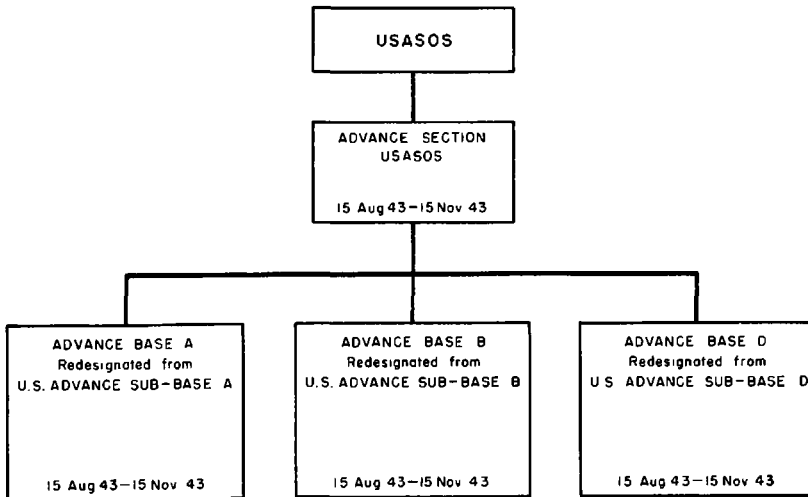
USASOS

ADVANCE SECTION USASOS

15 Aug 43—15 Nov 43

ADVANCE BASE A
Redesignated from
U.S. ADVANCE SUB-BASE A

15 Aug 43—15 Nov 43

ADVANCE BASE B
Redesignated from
U.S. ADVANCE SUB-BASE B

15 Aug 43—15 Nov 43

ADVANCE BASE D
Redesignated from
U S ADVANCE SUB-BASE D

15 Aug 43—15 Nov 43